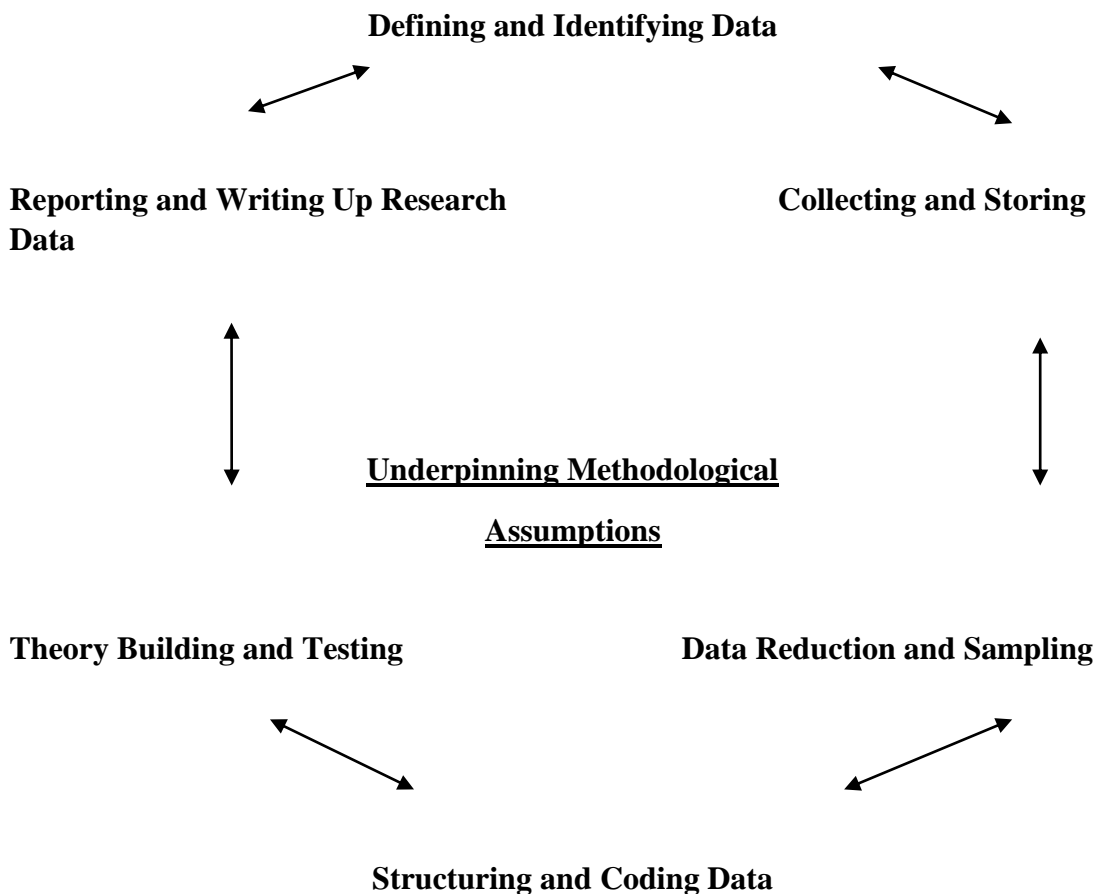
Defining and Identifying Data

Reporting and Writing Up Research Data

Collecting and Storing

Underpinning Methodological Assumptions

Theory Building and Testing

Data Reduction and Sampling

Structuring and Coding Data